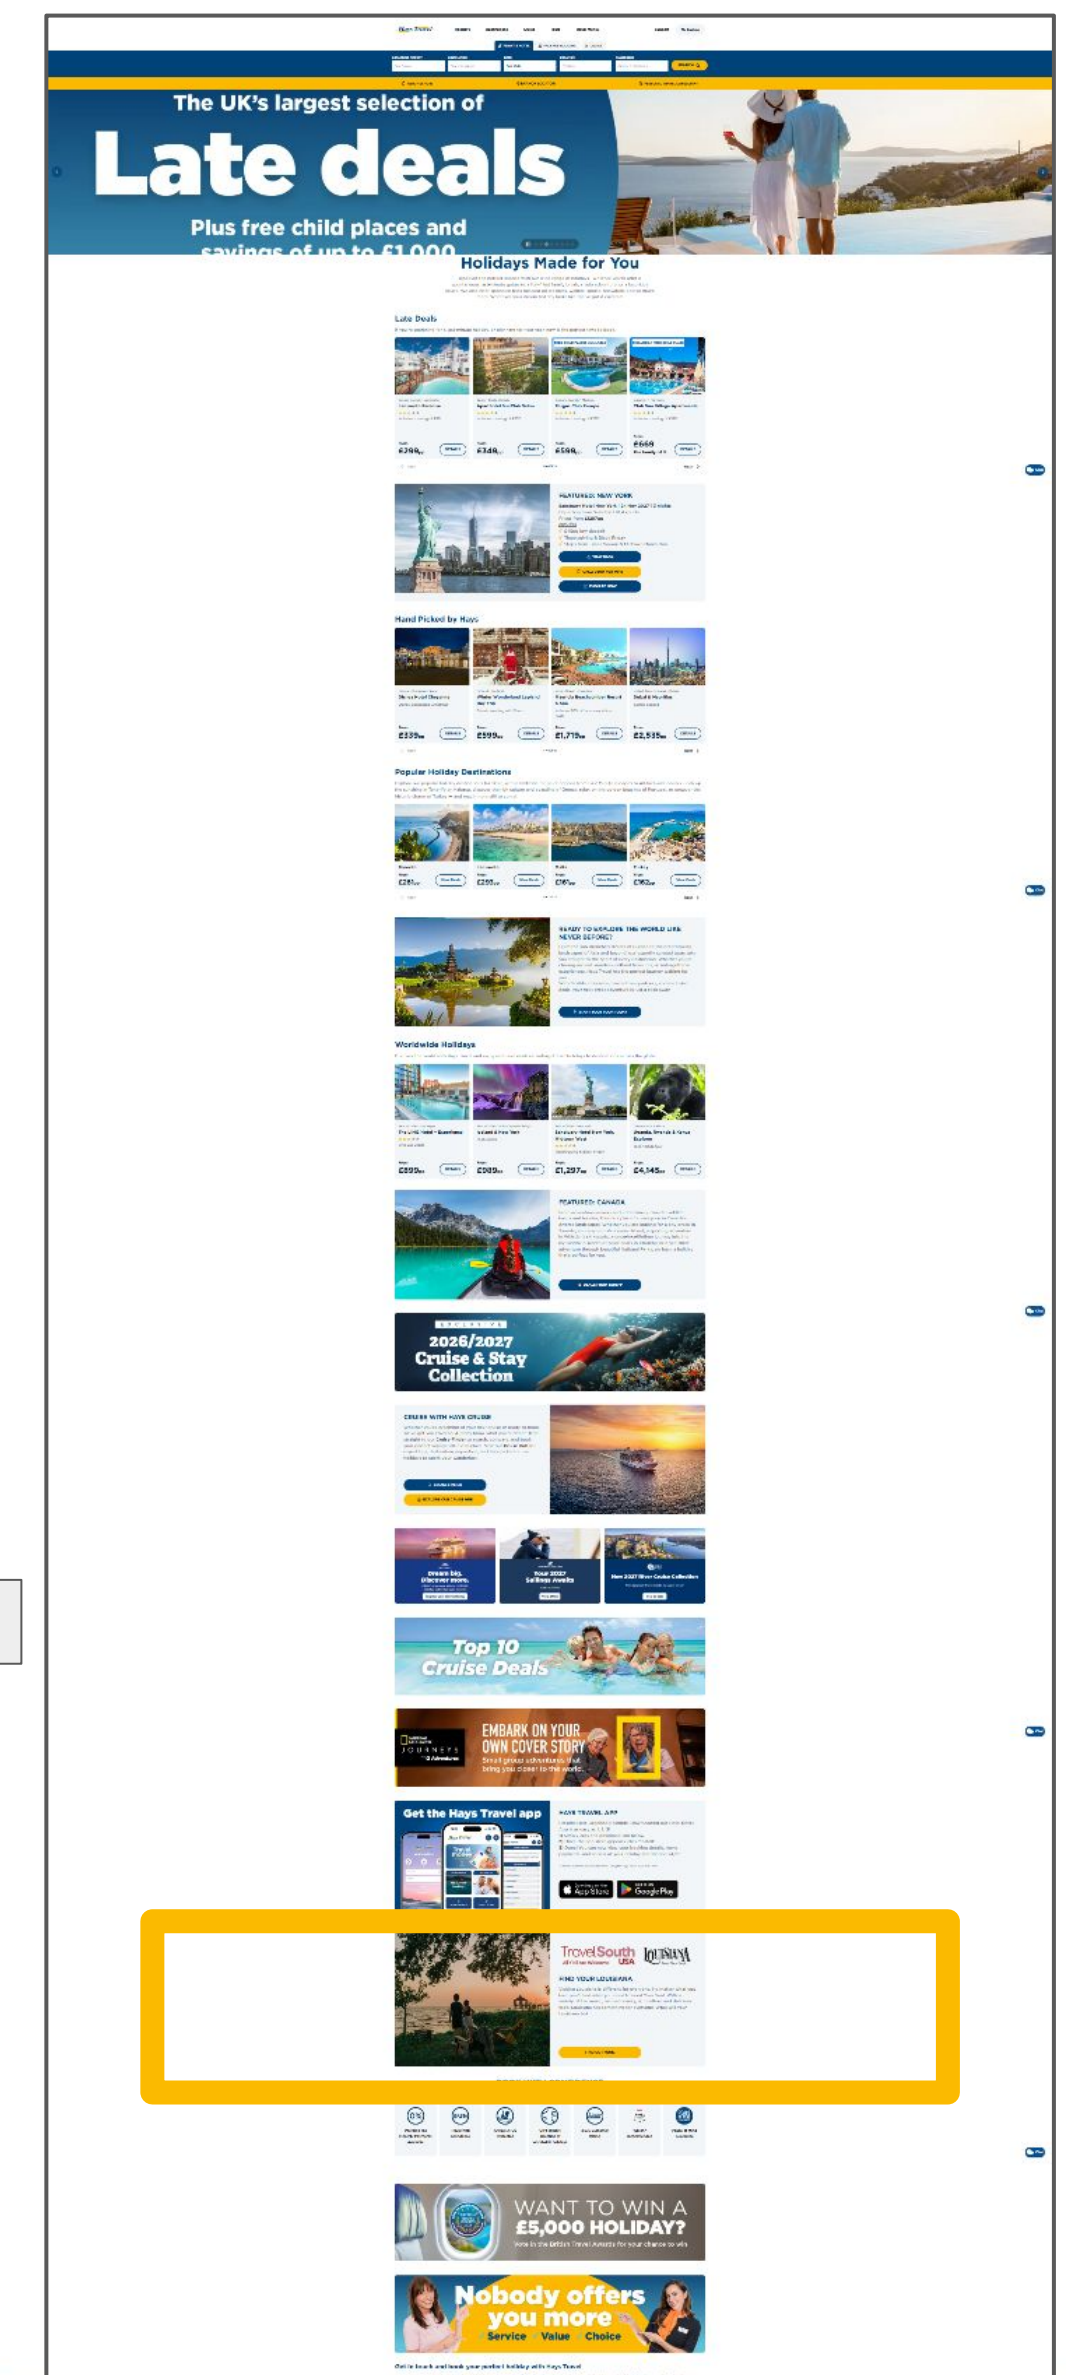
The UK's largest selection of

Late deals

Plus free child places and savings of up to £1,000

Holidays Made for You

Late Deals

£399pp £348pp £599pp £669pp

FEATURED: NEW YORK

Hand Picked by Hays

£339pp £599pp £1,719pp £2,535pp

Popular Holiday Destinations

READY TO EXPLORE THE WORLD LIKE NEVER BEFORE?

Worldwide Holidays

£899pp £989pp £1,297pp £4,145pp

FEATURED: CANADA

2026/2027 Cruise & Stay Collection

CRUISE WITH HAYS CRUISE

Dream big. Discover more.

Your 2027 Sailings Awaits

New 2027 River Cruise Collection

Top 10 Cruise Deals

EMBARK ON YOUR OWN COVER STORY

Small group adventures that bring you closer to the world.

JOURNEYS

Get the Hays Travel app

HAYS TRAVEL APP

App Store Google Play

Travel South USA LOUISIANA

FIND YOUR LOUISIANA

WANT TO WIN A £5,000 HOLIDAY?

Nobody offers you more

Service Value Choice